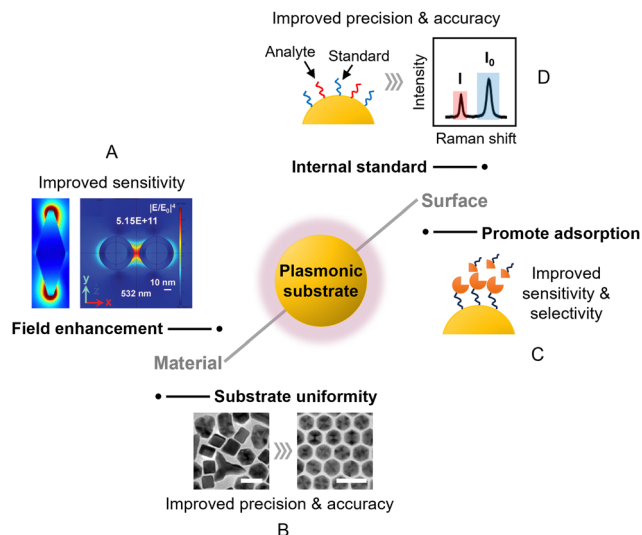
Improved precision & accuracy

Analyte

Standard

Intensity

I

$I_0$

Raman shift

D

A

Improved sensitivity

$|E/E_0|^4$

5.15E+11

10 nm

532 nm

y

x

Internal standard

Surface

Promote adsorption

Plasmonic substrate

Improved sensitivity & selectivity

Field enhancement

C

Material

Substrate uniformity

Improved precision & accuracy

B